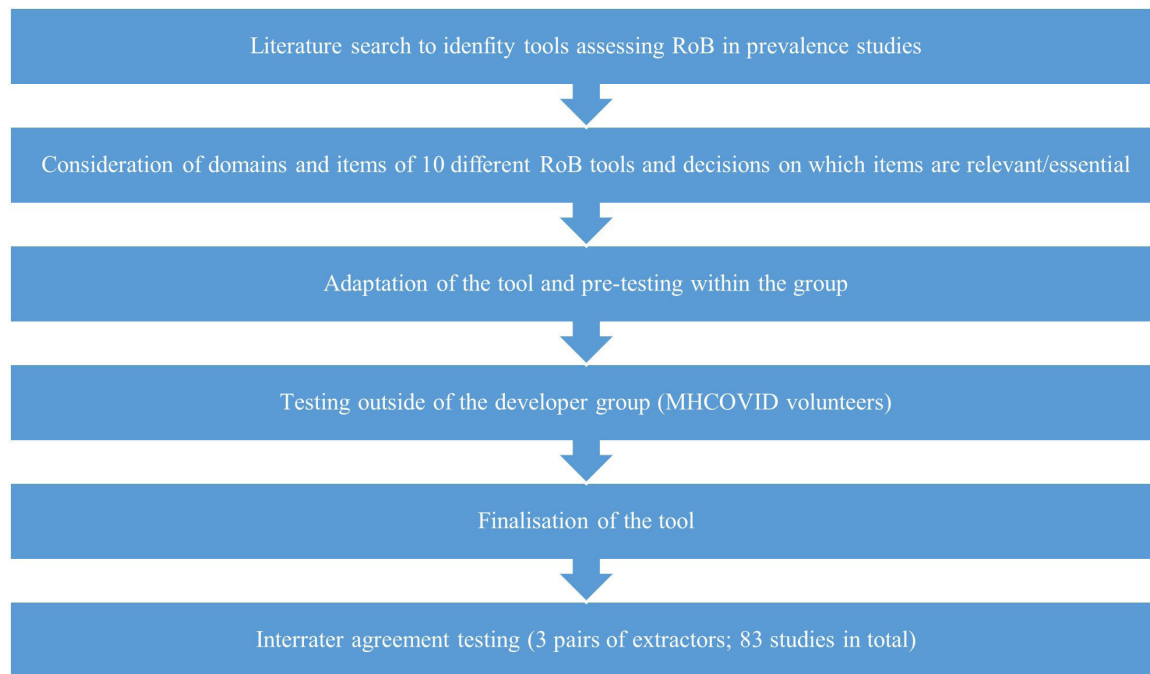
Literature search to idenfity tools assessing RoB in prevalence studies

Consideration of domains and items of 10 different RoB tools and decisions on which items are relevant/essential

Adaptation of the tool and pre-testing within the group

Testing outside of the developer group (MHCOVID volunteers)

Finalisation of the tool

Interrater agreement testing (3 pairs of extractors; 83 studies in total)